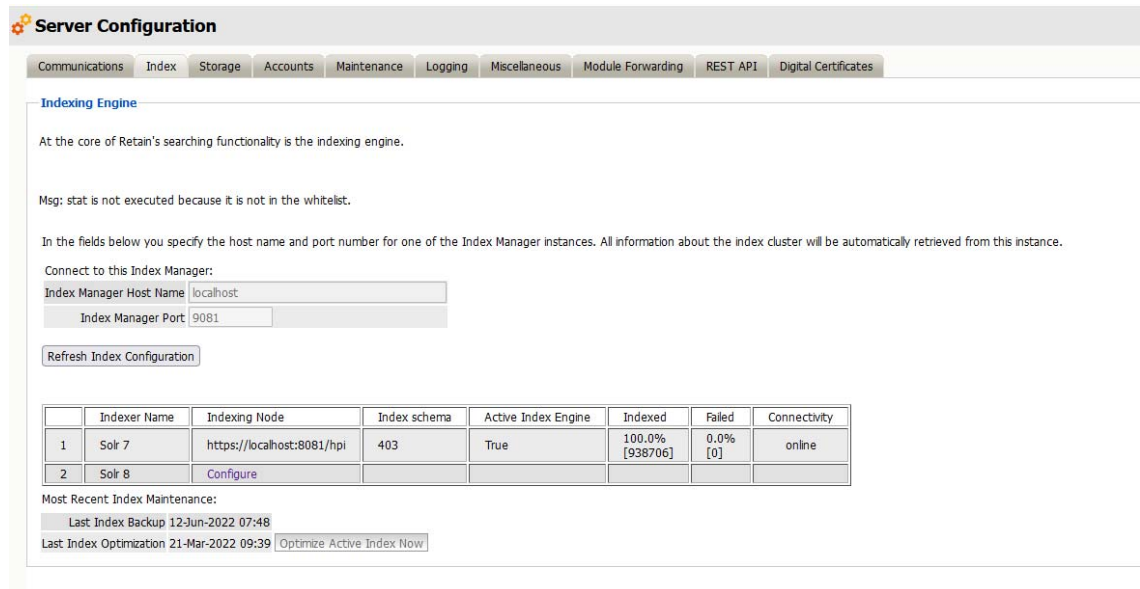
Server Configuration

Communications | Index | Storage | Accounts | Maintenance | Logging | Miscellaneous | Module Forwarding | REST API | Digital Certificates

Indexing Engine

At the core of Retain's searching functionality is the indexing engine.

Msg: stat is not executed because it is not in the whitelist.

In the fields below you specify the host name and port number for one of the Index Manager instances. All information about the index cluster will be automatically retrieved from this instance.

Connect to this Index Manager:

Index Manager Host Name localhost

Index Manager Port 9081

Refresh Index Configuration

| | Indexer Name | Indexing Node | Index schema | Active Index Engine | Indexed | Failed | Connectivity |
|---|---|---|---|---|---|---|---|
| 1 | Solr 7 | https://localhost:8081/hpi | 403 | True | 100.0% [938706] | 0.0% [0] | online |
| 2 | Solr 8 | Configure | | | | | |

Most Recent Index Maintenance:

Last Index Backup 12-Jun-2022 07:48

Last Index Optimization 21-Mar-2022 09:39 Optimize Active Index Now